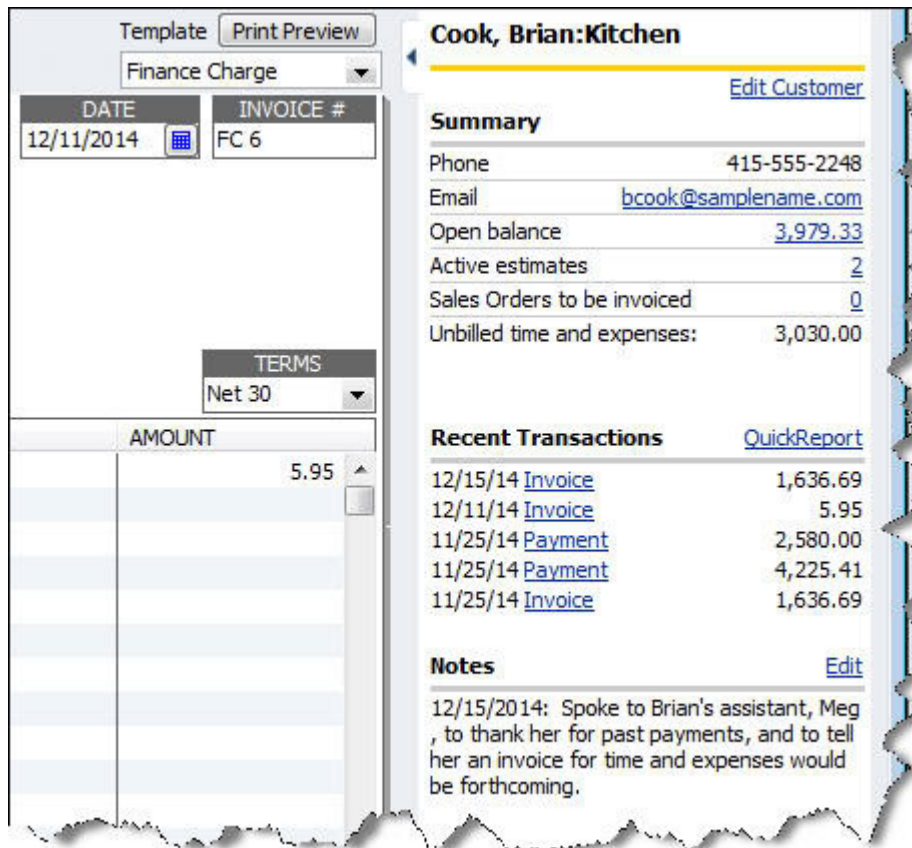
Template Print Preview

Finance Charge

| DATE | INVOICE # |
|---|---|
| 12/11/2014 | FC 6 |

TERMS
Net 30

AMOUNT
5.95

Cook, Brian:Kitchen

Edit Customer

Summary

| | |
|---|---|
| Phone | 415-555-2248 |
| Email | bcook@samplename.com |
| Open balance | 3,979.33 |
| Active estimates | 2 |
| Sales Orders to be invoiced | 0 |
| Unbilled time and expenses: | 3,030.00 |

Recent Transactions QuickReport

| | |
|---|---|
| 12/15/14 Invoice | 1,636.69 |
| 12/11/14 Invoice | 5.95 |
| 11/25/14 Payment | 2,580.00 |
| 11/25/14 Payment | 4,225.41 |
| 11/25/14 Invoice | 1,636.69 |

Notes Edit

12/15/2014: Spoke to Brian's assistant, Meg , to thank her for past payments, and to tell her an invoice for time and expenses would be forthcoming.